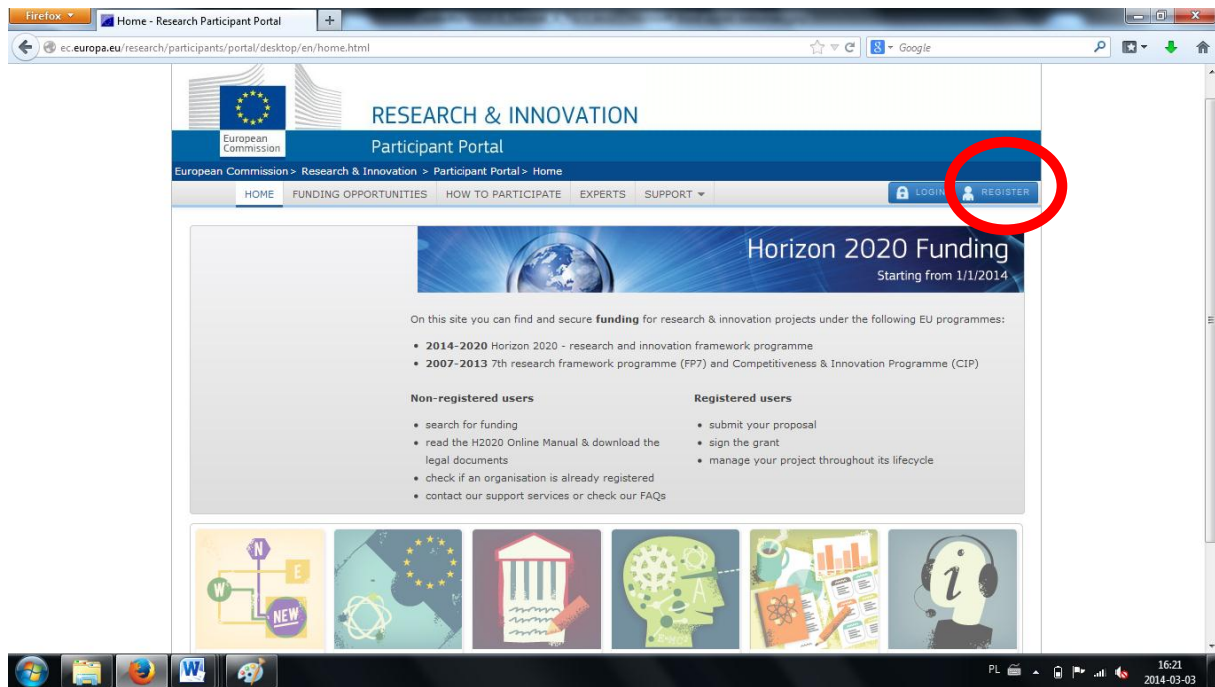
Firefox

Home - Research Participant Portal

ec.europa.eu/research/participants/portal/desktop/en/home.html

Google

European Commission

RESEARCH & INNOVATION

Participant Portal

European Commission > Research & Innovation > Participant Portal > Home

HOME FUNDING OPPORTUNITIES HOW TO PARTICIPATE EXPERTS SUPPORT

LOGIN REGISTER

Horizon 2020 Funding
Starting from 1/1/2014

On this site you can find and secure **funding** for research & innovation projects under the following EU programmes:

• **2014-2020** Horizon 2020 - research and innovation framework programme
• **2007-2013** 7th research framework programme (FP7) and Competitiveness & Innovation Programme (CIP)

**Non-registered users**

• search for funding
• read the H2020 Online Manual & download the legal documents
• check if an organisation is already registered
• contact our support services or check our FAQs

**Registered users**

• submit your proposal
• sign the grant
• manage your project throughout its lifecycle

N
E
W
NEW

PL
16:21
2014-03-03